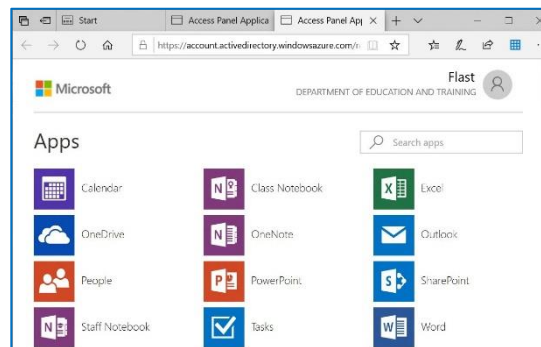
Start
Access Panel Applica
Access Panel App ×
+
https://account.activedirectory.windowsazure.com/r

Microsoft
Flast
DEPARTMENT OF EDUCATION AND TRAINING

Apps
Search apps

Calendar
Class Notebook
Excel
OneDrive
OneNote
Outlook
People
PowerPoint
SharePoint
Staff Notebook
Tasks
Word